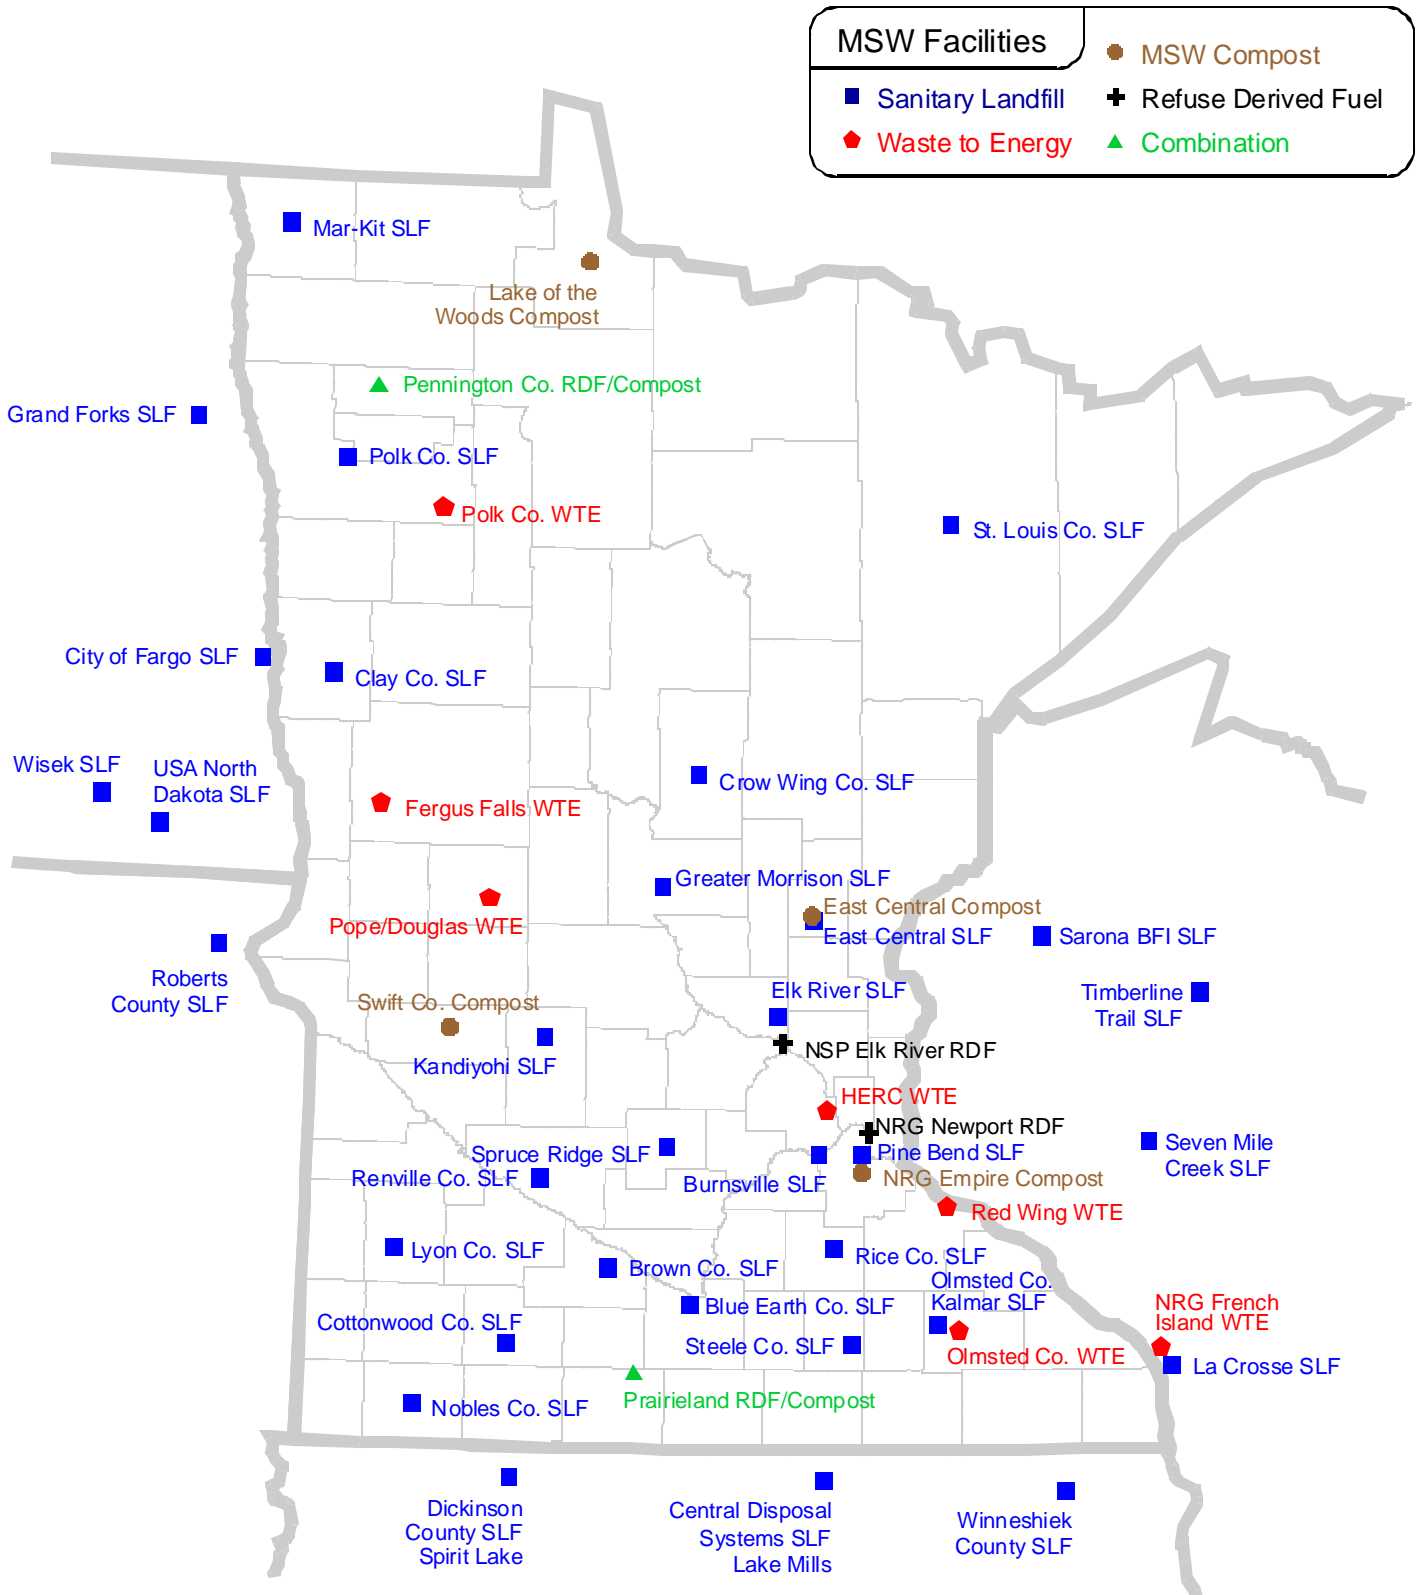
MSW Facilities
Sanitary Landfill
Waste to Energy
MSW Compost
Refuse Derived Fuel
Combination

Mar-Kit SLF
Lake of the Woods Compost
Pennington Co. RDF/Compost
Grand Forks SLF
Polk Co. SLF
Polk Co. WTE
St. Louis Co. SLF
City of Fargo SLF
Clay Co. SLF
Wisek SLF
USA North Dakota SLF
Fergus Falls WTE
Crow Wing Co. SLF
Greater Morrison SLF
East Central Compost
East Central SLF
Sarona BFI SLF
Pope/Douglas WTE
Roberts County SLF
Swift Co. Compost
Elk River SLF
Timberline Trail SLF
Kandiyohi SLF
NSP Elk River RDF
HERC WTE
NRG Newport RDF
Spruce Ridge SLF
Pine Bend SLF
Seven Mile Creek SLF
Renville Co. SLF
Burnsville SLF
NRG Empire Compost
Red Wing WTE
Lyon Co. SLF
Rice Co. SLF
Brown Co. SLF
Olmsted Co. Kalmar SLF
Blue Earth Co. SLF
NRG French Island WTE
Cottonwood Co. SLF
Steele Co. SLF
Olmsted Co. WTE
La Crosse SLF
Nobles Co. SLF
Prairieland RDF/Compost
Dickinson County SLF Spirit Lake
Central Disposal Systems SLF Lake Mills
Winneshiek County SLF